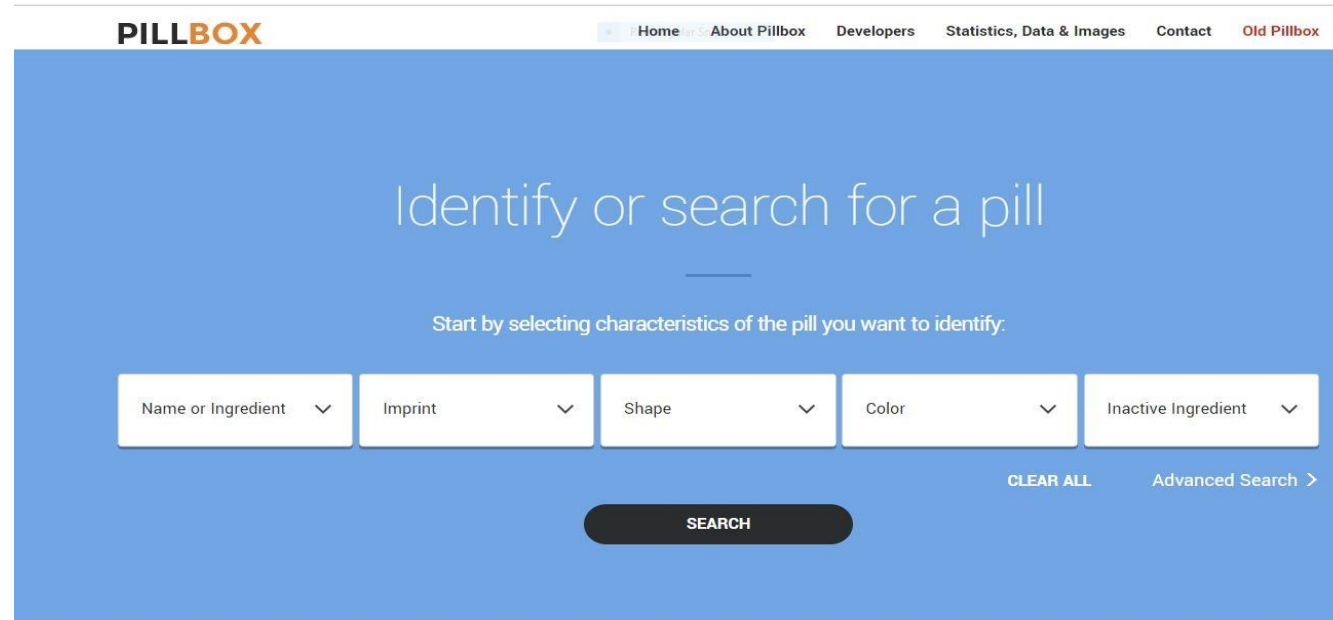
PILLBOX

Home About Pillbox Developers Statistics, Data & Images Contact Old Pillbox

Identify or search for a pill

Start by selecting characteristics of the pill you want to identify:

Name or Ingredient
Imprint
Shape
Color
Inactive Ingredient

CLEAR ALL
Advanced Search >

SEARCH